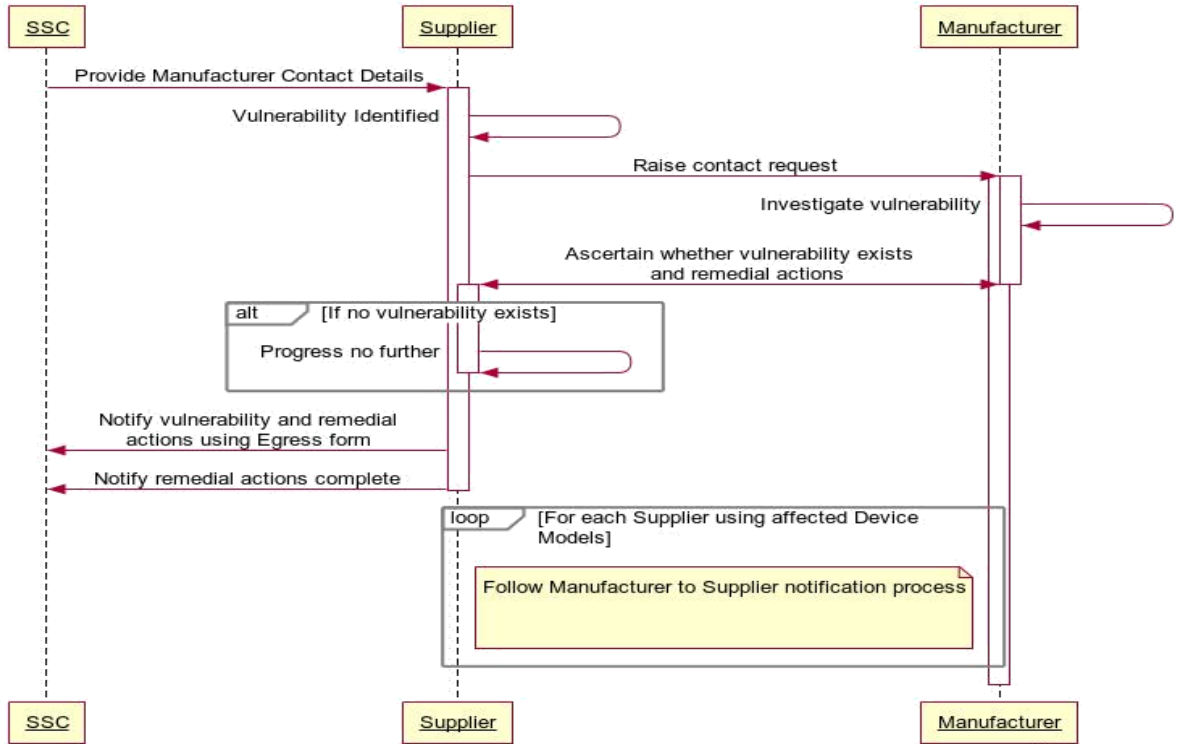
SSC

Supplier

Manufacturer

Provide Manufacturer Contact Details

Vulnerability Identified

Raise contact request

Investigate vulnerability

Ascertain whether vulnerability exists and remedial actions

alt [If no vulnerability exists]

Progress no further

Notify vulnerability and remedial actions using Egress form

Notify remedial actions complete

loop [For each Supplier using affected Device Models]

Follow Manufacturer to Supplier notification process

SSC

Supplier

Manufacturer